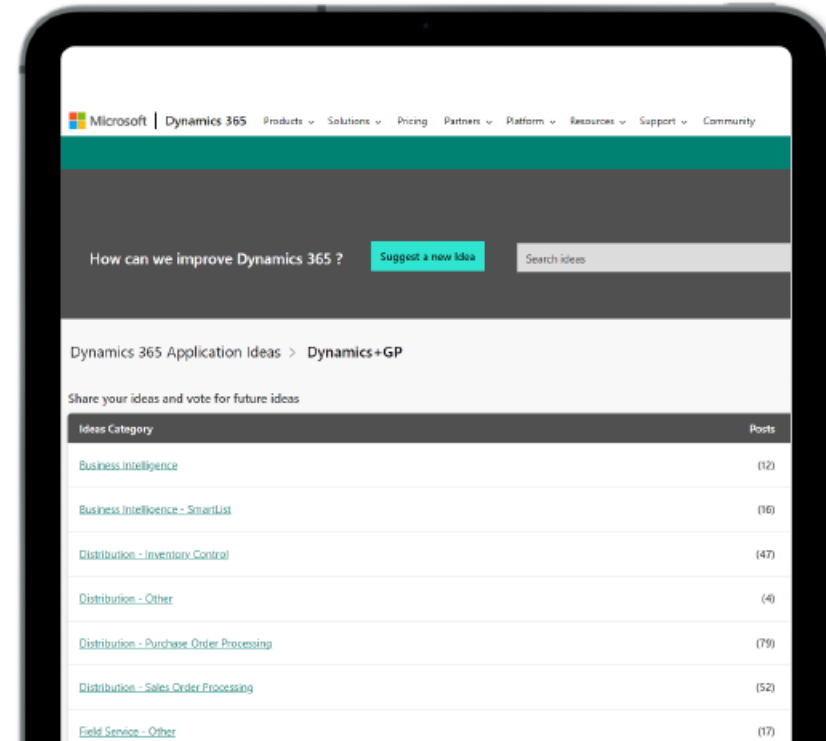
Microsoft | Dynamics 365 Products Solutions Pricing Partners Platform Resources Support Community

How can we improve Dynamics 365 ?

Suggest a new Idea

Search ideas

Dynamics 365 Application Ideas > Dynamics+GP

Share your ideas and vote for future ideas

| Ideas Category | Posts |
|---|---|
| Business Intelligence | (12) |
| Business Intelligence - SmartList | (16) |
| Distribution - Inventory Control | (47) |
| Distribution - Other | (4) |
| Distribution - Purchase Order Processing | (79) |
| Distribution - Sales Order Processing | (52) |
| Field Service - Other | (17) |